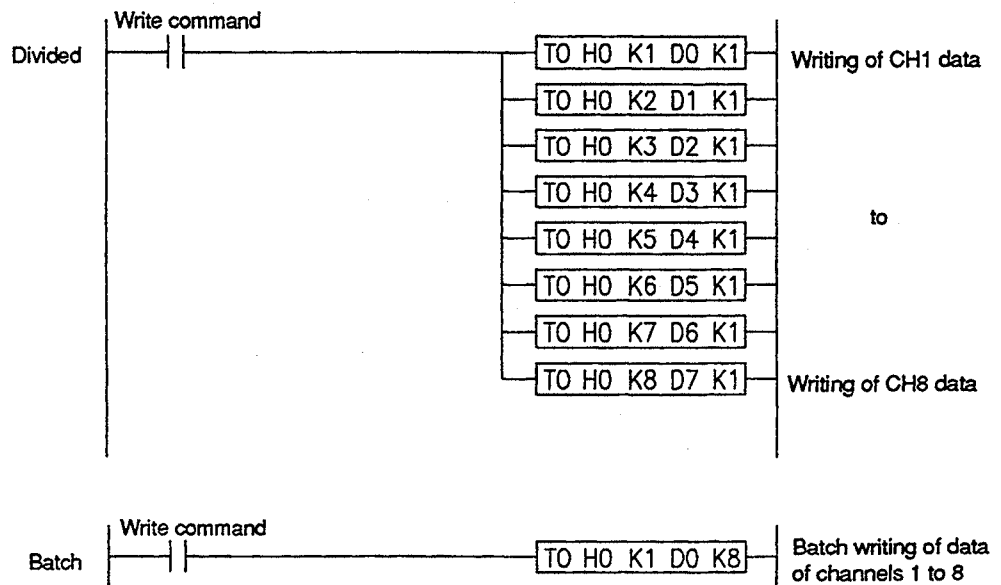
Write command

Divided

TO H0 K1 D0 K1

Writing of CH1 data

TO H0 K2 D1 K1

TO H0 K3 D2 K1

TO H0 K4 D3 K1

to

TO H0 K5 D4 K1

TO H0 K6 D5 K1

TO H0 K7 D6 K1

TO H0 K8 D7 K1

Writing of CH8 data

Write command

Batch

TO H0 K1 D0 K8

Batch writing of data of channels 1 to 8